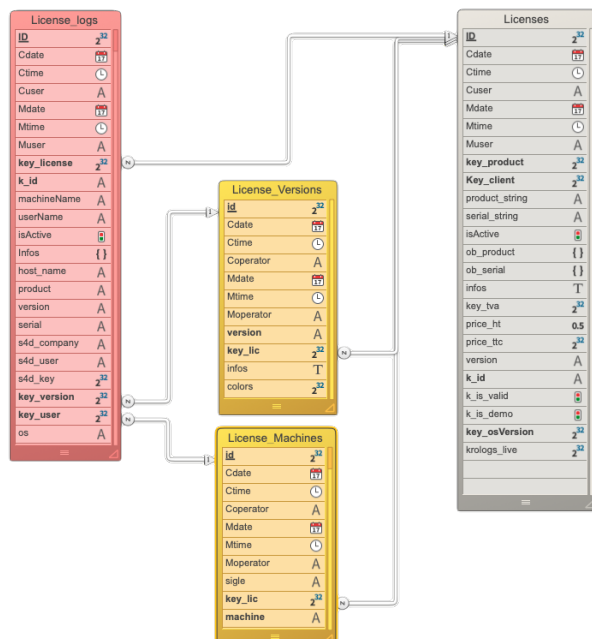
License_logs
ID
Cdate
Ctime
Cuser
Mdate
Mtime
Muser
key_license
k_id
machineName
userName
isActive
Infos
host_name
product
version
serial
s4d_company
s4d_user
s4d_key
key_version
key_user
os

License_Versions
id
Cdate
Ctime
Coperator
Mdate
Mtime
Moperator
version
key_lic
infos
colors

License_Machines
id
Cdate
Ctime
Coperator
Mdate
Mtime
Moperator
sigle
key_lic
machine

Licenses
id
Cdate
Ctime
Cuser
Mdate
Mtime
Muser
key_product
Key_client
product_string
serial_string
isActive
ob_product
ob_serial
infos
key_tva
price_ht
price_ttc
version
k_id
k_is_valid
k_is_demo
key_osVersion
krologs_live